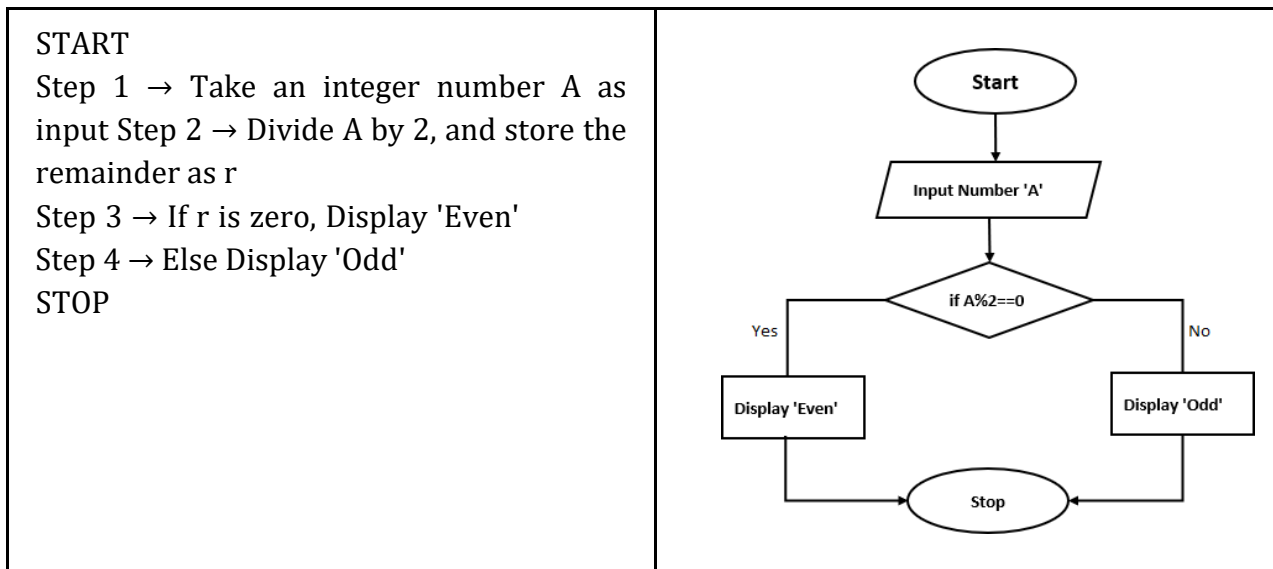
| START<br>Step 1 → Take an integer number A as input Step 2 → Divide A by 2, and store the remainder as r<br>Step 3 → If r is zero, Display 'Even'<br>Step 4 → Else Display 'Odd'<br>STOP | Start<br>Input Number 'A'<br>if A%2==0<br>Yes<br>No<br>Display 'Even'<br>Display 'Odd'<br>Stop |
|---|---|